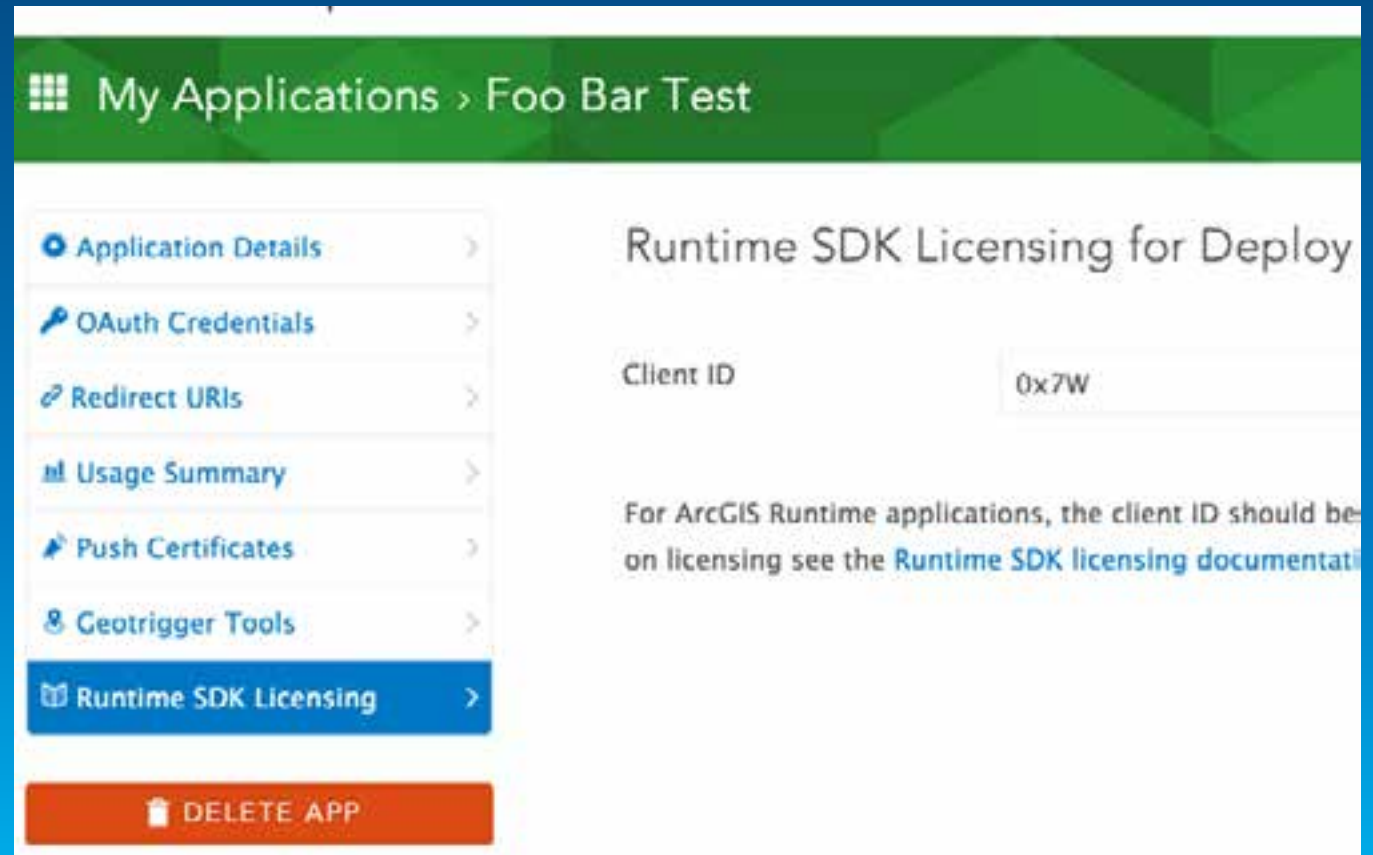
My Applications › Foo Bar Test

Application Details

OAuth Credentials

Redirect URIs

Usage Summary

Push Certificates

Geotrigger Tools

Runtime SDK Licensing

DELETE APP

Runtime SDK Licensing for Deploy

Client ID

0x7W

For ArcGIS Runtime applications, the client ID should be on licensing see the Runtime SDK licensing documentati